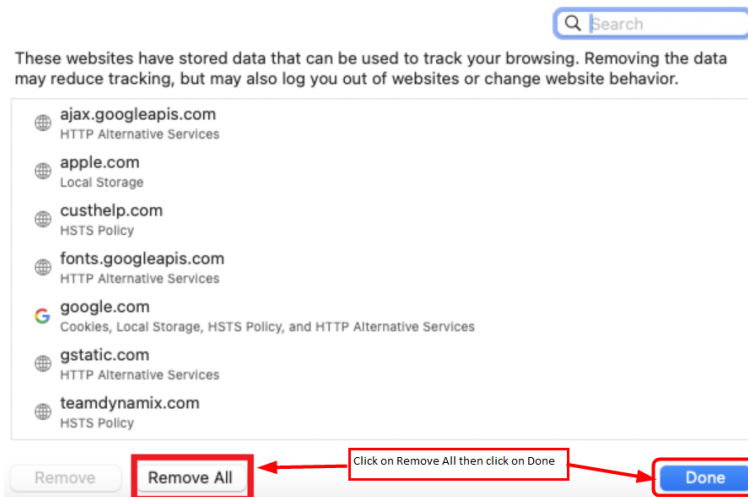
Search

These websites have stored data that can be used to track your browsing. Removing the data may reduce tracking, but may also log you out of websites or change website behavior.

ajax.googleapis.com
HTTP Alternative Services

apple.com
Local Storage

custhelp.com
HSTS Policy

fonts.googleapis.com
HTTP Alternative Services

google.com
Cookies, Local Storage, HSTS Policy, and HTTP Alternative Services

gstatic.com
HTTP Alternative Services

teamdynamix.com
HSTS Policy

Remove

Remove All

Click on Remove All then click on Done

Done